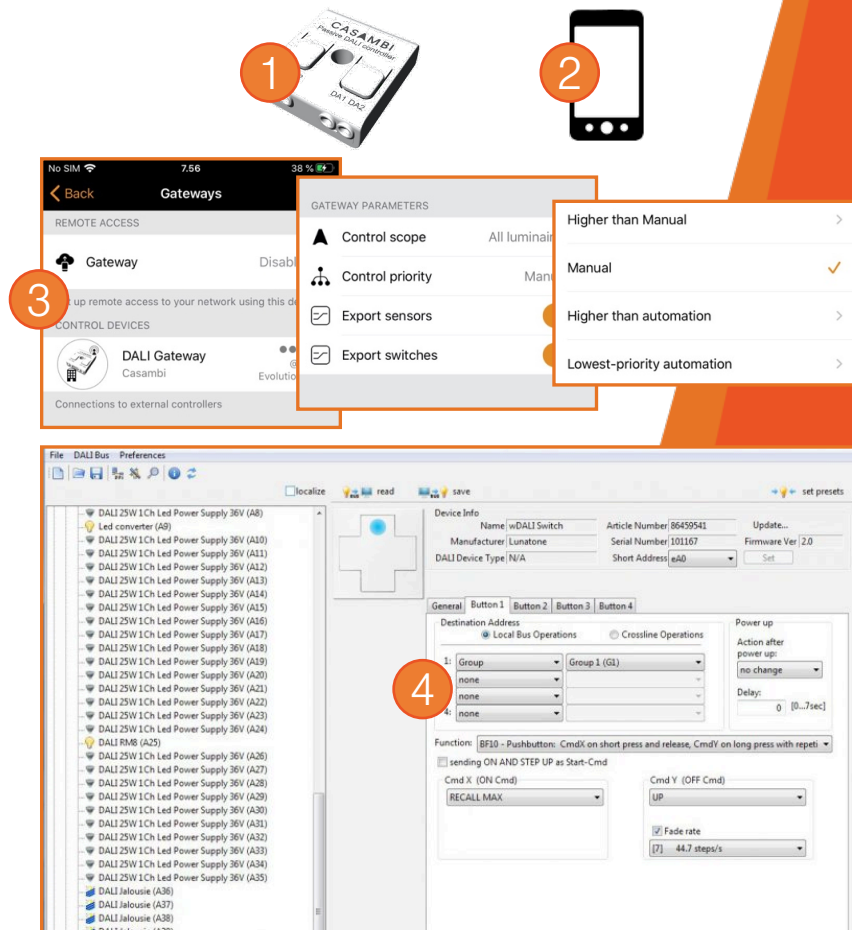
CASAMBI
Passive DALI controller
DA1 DA2

1

2

No SIM 7.56 38 %
Back Gateways
REMOTE ACCESS
Gateway Disab
3
up remote access to your network using this de
CONTROL DEVICES
DALI Gateway
Casambi
Evolutio
Connections to external controllers

GATEWAY PARAMETERS
Control scope All luminair
Control priority Manu
Export sensors
Export switches

Higher than Manual
Manual
Higher than automation
Lowest-priority automation

File DALI Bus Preferences
localize read save set presets
DALI 25W 1Ch Led Power Supply 36V (A8)
Led converter (A9)
DALI 25W 1Ch Led Power Supply 36V (A10)
DALI 25W 1Ch Led Power Supply 36V (A11)
DALI 25W 1Ch Led Power Supply 36V (A12)
DALI 25W 1Ch Led Power Supply 36V (A13)
DALI 25W 1Ch Led Power Supply 36V (A14)
DALI 25W 1Ch Led Power Supply 36V (A15)
DALI 25W 1Ch Led Power Supply 36V (A16)
DALI 25W 1Ch Led Power Supply 36V (A17)
DALI 25W 1Ch Led Power Supply 36V (A18)
DALI 25W 1Ch Led Power Supply 36V (A19)
DALI 25W 1Ch Led Power Supply 36V (A20)
DALI 25W 1Ch Led Power Supply 36V (A21)
DALI 25W 1Ch Led Power Supply 36V (A22)
DALI 25W 1Ch Led Power Supply 36V (A23)
DALI 25W 1Ch Led Power Supply 36V (A24)
DALI RM8 (A25)
DALI 25W 1Ch Led Power Supply 36V (A26)
DALI 25W 1Ch Led Power Supply 36V (A27)
DALI 25W 1Ch Led Power Supply 36V (A28)
DALI 25W 1Ch Led Power Supply 36V (A29)
DALI 25W 1Ch Led Power Supply 36V (A30)
DALI 25W 1Ch Led Power Supply 36V (A31)
DALI 25W 1Ch Led Power Supply 36V (A32)
DALI 25W 1Ch Led Power Supply 36V (A33)
DALI 25W 1Ch Led Power Supply 36V (A34)
DALI 25W 1Ch Led Power Supply 36V (A35)
DALI Jalousie (A36)
DALI Jalousie (A37)
DALI Jalousie (A38)

Device Info
Name wDALI Switch Article Number 86459541 Update...
Manufacturer Lunatone Serial Number 101167 Firmware Ver 2.0
DALI Device Type N/A Short Address eA0 Set
General Button 1 Button 2 Button 3 Button 4
Destination Address
Local Bus Operations Crossline Operations
1: Group Group 1 (G1)
none
none
4: none
4
Power up
Action after power up:
no change
Delay:
0 [0...7sec]
Function: BF10 - Pushbutton: CmdX on short press and release, CmdY on long press with repeti
sending ON AND STEP UP as Start-Cmd
Cmd X (ON Cmd)
RECALL MAX
Cmd Y (OFF Cmd)
UP
Fade rate
[7] 44.7 steps/s